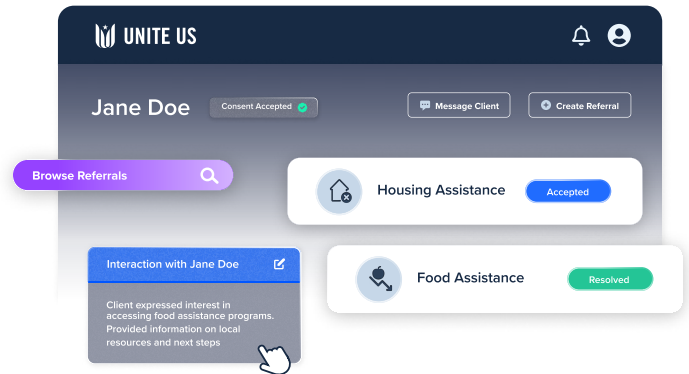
UNITE US

Jane Doe

Consent Accepted

Message Client

Create Referral

Browse Referrals

Housing Assistance

Accepted

Interaction with Jane Doe

Client expressed interest in accessing food assistance programs. Provided information on local resources and next steps

Food Assistance

Resolved